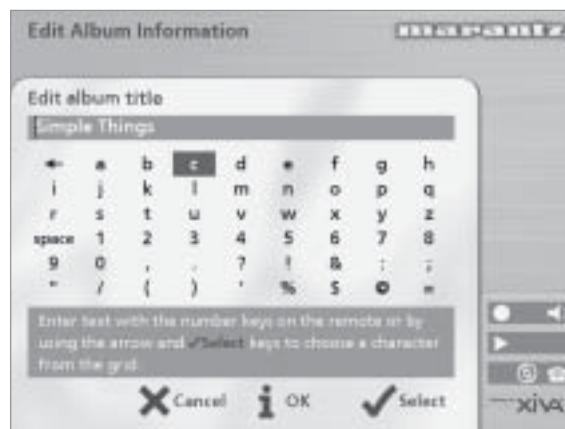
Edit Album Information

marantz

Edit album title

Simple Things

| ← | a | b | c | d | e | f | g | h |
|---|---|---|---|---|---|---|---|---|
| i | j | k | l | m | n | o | p | q |
| r | s | t | u | v | w | x | y | z |
| space | 1 | 2 | 3 | 4 | 5 | 6 | 7 | 8 |
| 9 | 0 | , | . | ? | ! | & | : | ; |
| " | / | ( | ) | ' | % | $ | @ | = |

Enter text with the number keys on the remote or by using the arrow and ✓Select keys to choose a character from the grid.

Cancel OK Select

XiVA